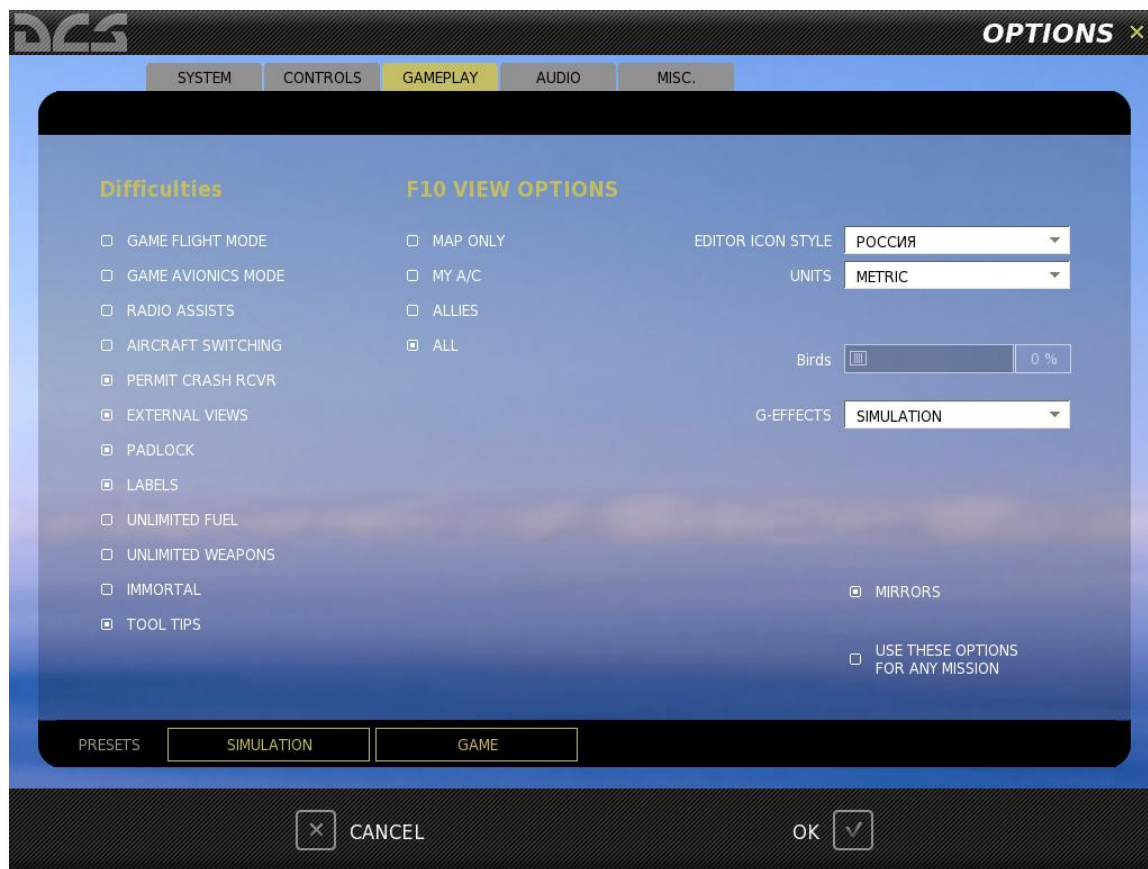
DCS

OPTIONS ×

SYSTEM CONTROLS GAMEPLAY AUDIO MISC.

Difficulties

GAME FLIGHT MODE
GAME AVIONICS MODE
RADIO ASSISTS
AIRCRAFT SWITCHING
PERMIT CRASH RCVR
EXTERNAL VIEWS
PADLOCK
LABELS
UNLIMITED FUEL
UNLIMITED WEAPONS
IMMORTAL
TOOL TIPS

F10 VIEW OPTIONS

MAP ONLY
MY A/C
ALLIES
ALL

EDITOR ICON STYLE РОССИЯ
UNITS METRIC

Birds 0 %

G-EFFECTS SIMULATION

MIRRORS

USE THESE OPTIONS FOR ANY MISSION

PRESETS SIMULATION GAME

CANCEL

OK